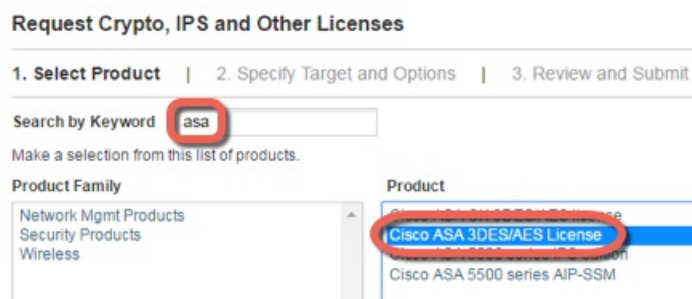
Request Crypto, IPS and Other Licenses

1. Select Product | 2. Specify Target and Options | 3. Review and Submit

Search by Keyword asa

Make a selection from this list of products.

Product Family

Network Mgmt Products
Security Products
Wireless

Product

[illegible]
Cisco ASA 3DES/AES License
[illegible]
Cisco ASA 5500 series AIP-SSM